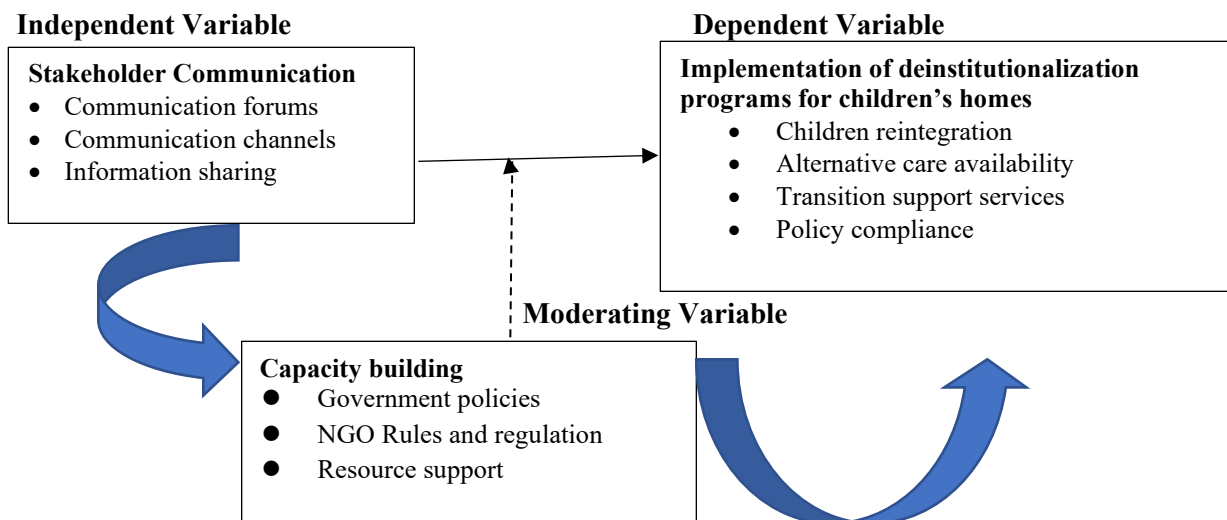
Independent Variable

Stakeholder Communication
- Communication forums
- Communication channels
- Information sharing

Dependent Variable

Implementation of deinstitutionalization programs for children's homes
- Children reintegration
- Alternative care availability
- Transition support services
- Policy compliance

Moderating Variable

Capacity building
- Government policies
- NGO Rules and regulation
- Resource support